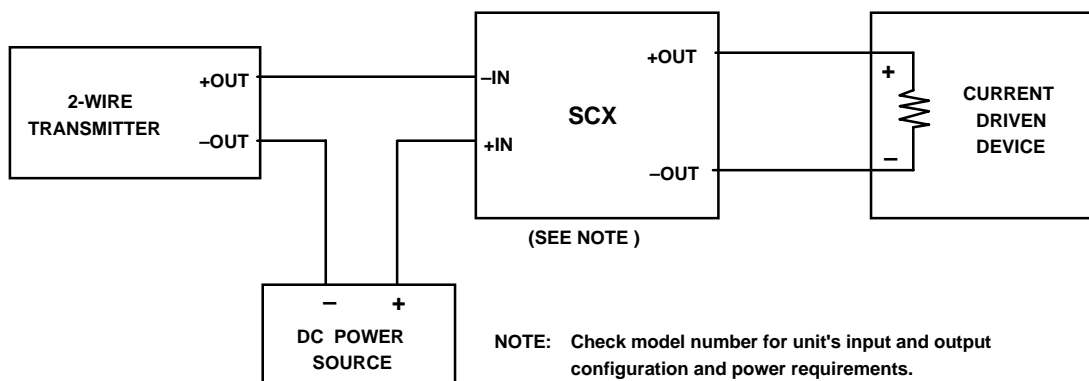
2-WIRE TRANSMITTER

+OUT

–OUT

–IN

+IN

SCX

+OUT

–OUT

(SEE NOTE )

+

–

CURRENT DRIVEN DEVICE

–

+

DC POWER SOURCE

NOTE: Check model number for unit's input and output configuration and power requirements.